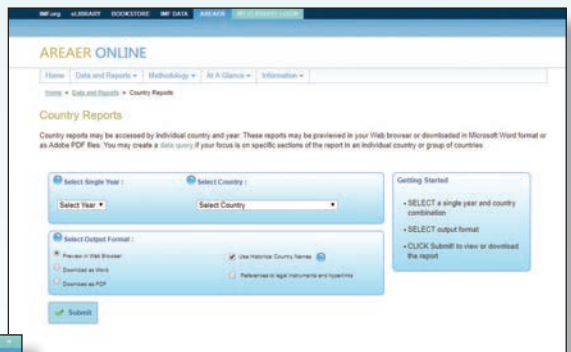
IMF.org eLIBRARY BOOKSTORE IMF DATA AREAER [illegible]

AREAER ONLINE

Home | Data and Reports ▾ | Methodology ▾ | At A Glance ▾ | Information ▾

Home » Data and Reports » Country Reports

Country Reports

Country reports may be accessed by individual country and year. These reports may be previewed in your Web browser or downloaded in Microsoft Word format or as Adobe PDF files. You may create a data query if your focus is on specific sections of the report in an individual country or group of countries.

Select Single Year :

Select Year ▾

Select Country :

Select Country ▾

Getting Started

• SELECT a single year and country combination

• SELECT output format

• CLICK Submit to view or download the report

Select Output Format :

Preview in Web Browser

Download as Word

Download as PDF

Use Historical Country Names

References to legal instruments and hyperlinks

Submit